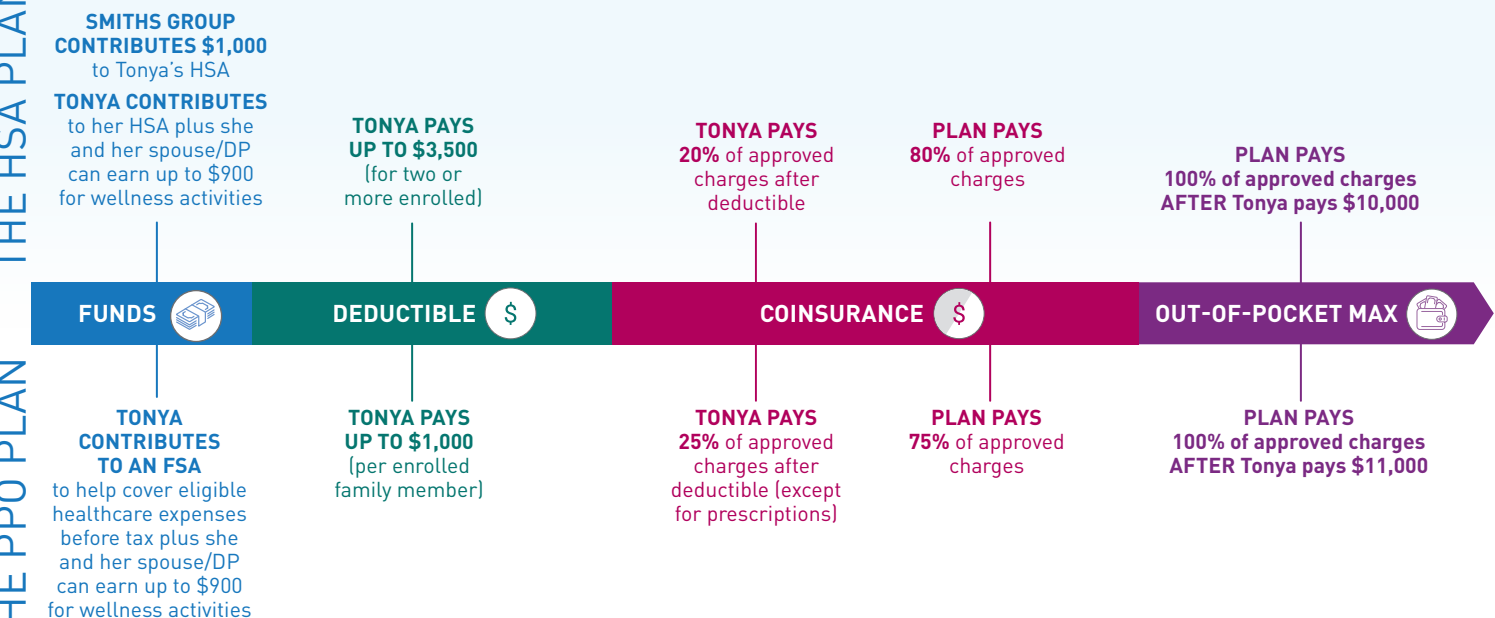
THE HSA PLA

SMITHS GROUP CONTRIBUTES $1,000 to Tonya's HSA

TONYA CONTRIBUTES to her HSA plus she and her spouse/DP can earn up to $900 for wellness activities

TONYA PAYS UP TO $3,500 (for two or more enrolled)

TONYA PAYS 20% of approved charges after deductible

PLAN PAYS 80% of approved charges

PLAN PAYS 100% of approved charges AFTER Tonya pays $10,000

FUNDS

DEDUCTIBLE $

COINSURANCE $

OUT-OF-POCKET MAX

HE PPO PLAN

TONYA CONTRIBUTES TO AN FSA to help cover eligible healthcare expenses before tax plus she and her spouse/DP can earn up to $900 for wellness activities

TONYA PAYS UP TO $1,000 (per enrolled family member)

TONYA PAYS 25% of approved charges after deductible (except for prescriptions)

PLAN PAYS 75% of approved charges

PLAN PAYS 100% of approved charges AFTER Tonya pays $11,000